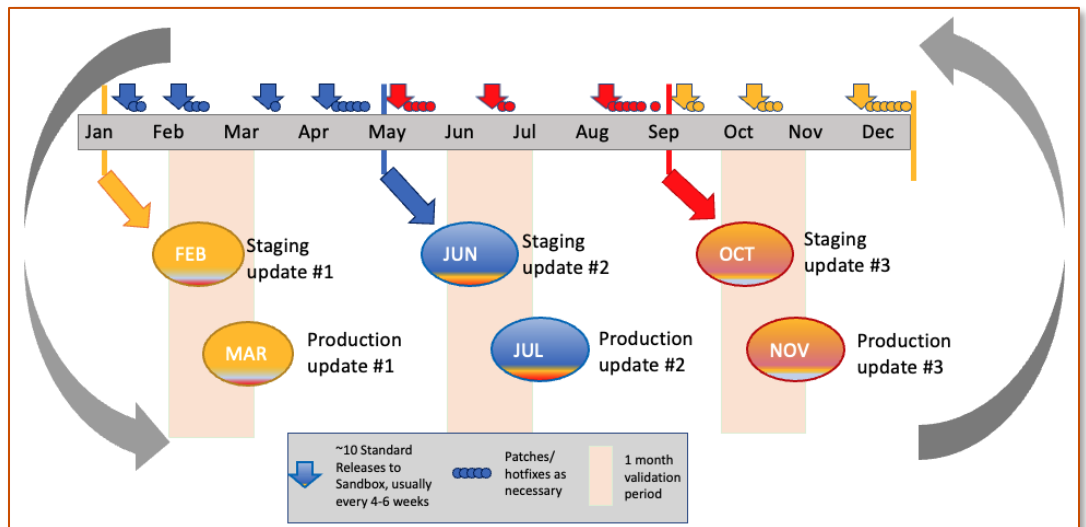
Jan Feb Mar Apr May Jun Jul Aug Sep Oct Nov Dec

FEB Staging update #1

JUN Staging update #2

OCT Staging update #3

MAR Production update #1

JUL Production update #2

NOV Production update #3

~10 Standard Releases to Sandbox, usually every 4-6 weeks

Patches/ hotfixes as necessary

1 month validation period